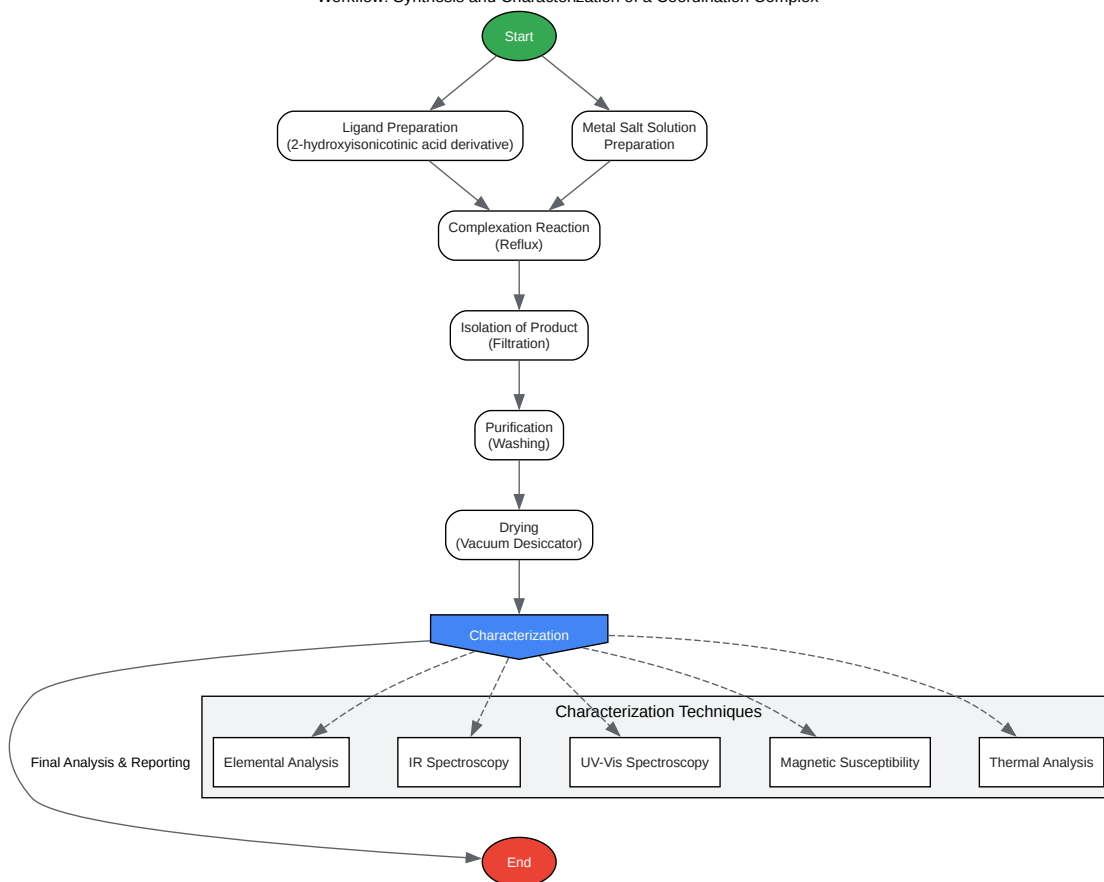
Workflow: Synthesis and Characterization of a Coordination Complex

Start

Ligand Preparation
(2-hydroxyisonicotinic acid derivative)

Metal Salt Solution Preparation

Complexation Reaction
(Reflux)

Isolation of Product
(Filtration)

Purification
(Washing)

Drying
(Vacuum Desiccator)

Characterization

Characterization Techniques

Elemental Analysis

IR Spectroscopy

UV-Vis Spectroscopy

Magnetic Susceptibility

Thermal Analysis

Final Analysis & Reporting

End